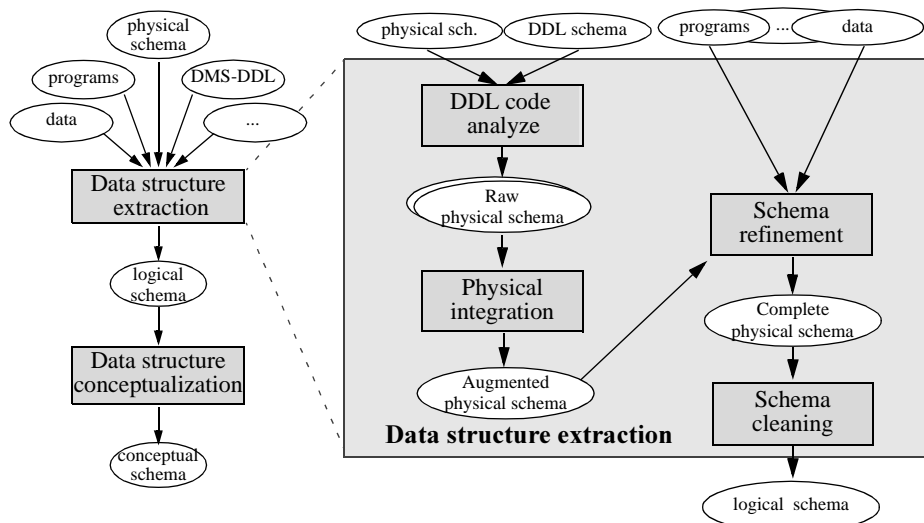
physical schema

programs

DMS-DDL

data

...

Data structure extraction

logical schema

Data structure conceptualization

conceptual schema

physical sch.

DDL schema

programs

...

data

DDL code analyze

Raw physical schema

Physical integration

Augmented physical schema

Schema refinement

Complete physical schema

Schema cleaning

Data structure extraction

logical schema